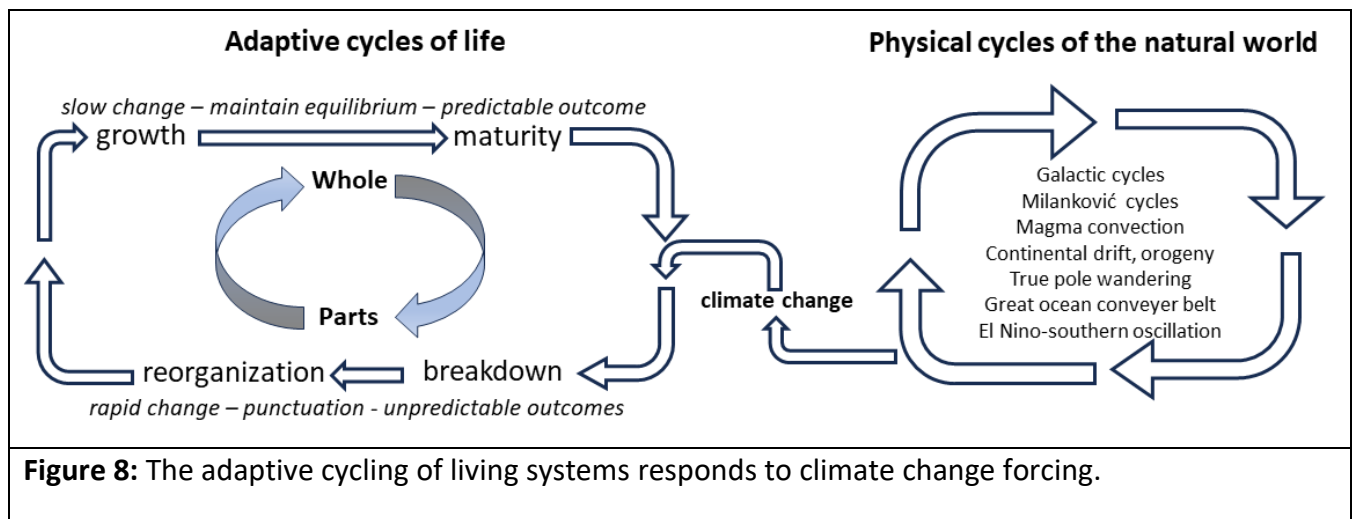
Adaptive cycles of life

Physical cycles of the natural world

slow change – maintain equilibrium – predictable outcome

growth

maturity

Whole

Parts

climate change

Galactic cycles
Milanković cycles
Magma convection
Continental drift, orogeny
True pole wandering
Great ocean conveyer belt
El Nino-southern oscillation

reorganization

breakdown

rapid change – punctuation - unpredictable outcomes

**Figure 8:** The adaptive cycling of living systems responds to climate change forcing.